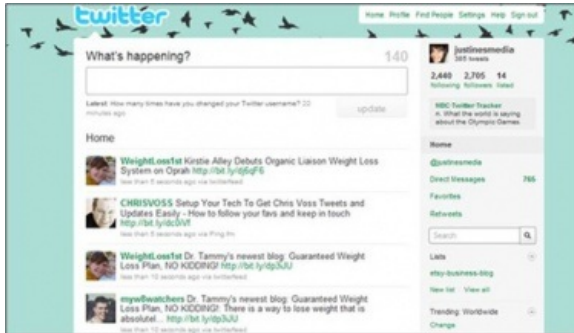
twitter

Home Profile Find People Settings Help Sign out

What's happening?

140

Latest: How many times have you changed your Twitter username? 22 minutes ago

update

Home

WeightLoss1st Kirstie Alley Debuts Organic Liaison Weight Loss System on Oprah http://bit.ly/dj6qF6
less than 5 seconds ago via twitterfeed

CHRISVOSS Setup Your Tech To Get Chris Voss Tweets and Updates Easily - How to follow your favs and keep in touch http://bit.ly/dc9IVf
less than 5 seconds ago via Ping.fm

WeightLoss1st Dr. Tammy's newest blog: Guaranteed Weight Loss Plan, NO KIDDING! http://bit.ly/dp3iJU
less than 5 seconds ago via twitterfeed

myw8watchers Dr. Tammy's newest blog: Guaranteed Weight Loss Plan, NO KIDDING!. There is a way to lose weight that is absolutel... http://bit.ly/dp3iJU
less than 10 seconds ago via twitterfeed

justinesmedia
365 tweets

2,440 following 2,705 followers 14 listed

NBC Twitter Tracker
n. What the world is saying about the Olympic Games

Home

@justinesmedia

Direct Messages 765

Favorites

Retweets

Search

Lists

etsy-business-blog

New list View all

Trending: Worldwide

Change